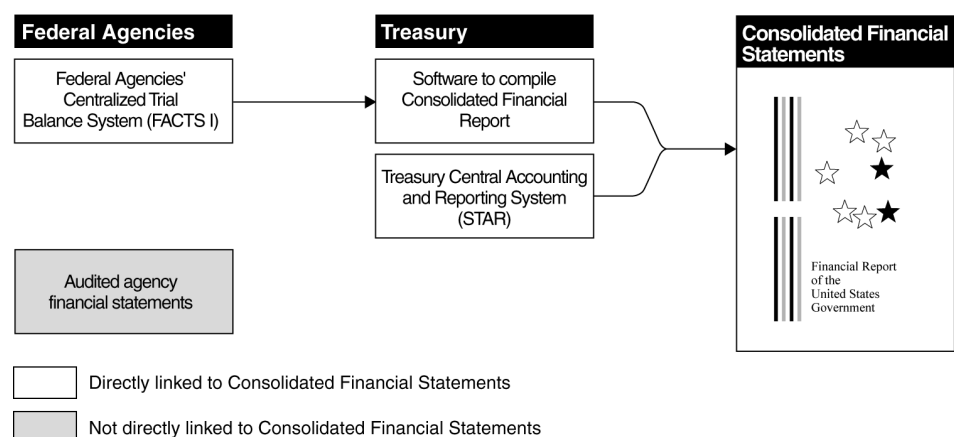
Federal Agencies

Federal Agencies' Centralized Trial Balance System (FACTS I)

Audited agency financial statements

Treasury

Software to compile Consolidated Financial Report

Treasury Central Accounting and Reporting System (STAR)

Consolidated Financial Statements

Financial Report of the United States Government

Directly linked to Consolidated Financial Statements

Not directly linked to Consolidated Financial Statements